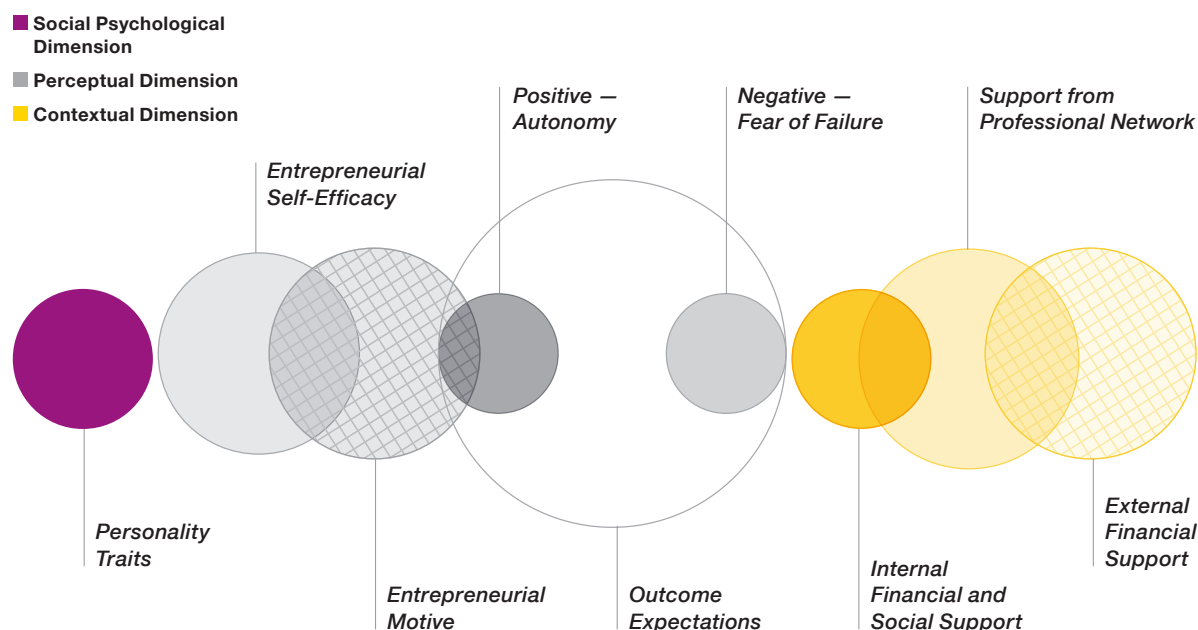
Social Psychological Dimension

Perceptual Dimension

Contextual Dimension

Entrepreneurial Self-Efficacy

Positive — Autonomy

Negative — Fear of Failure

Support from Professional Network

Personality Traits

Entrepreneurial Motive

Outcome Expectations

Internal Financial and Social Support

External Financial Support